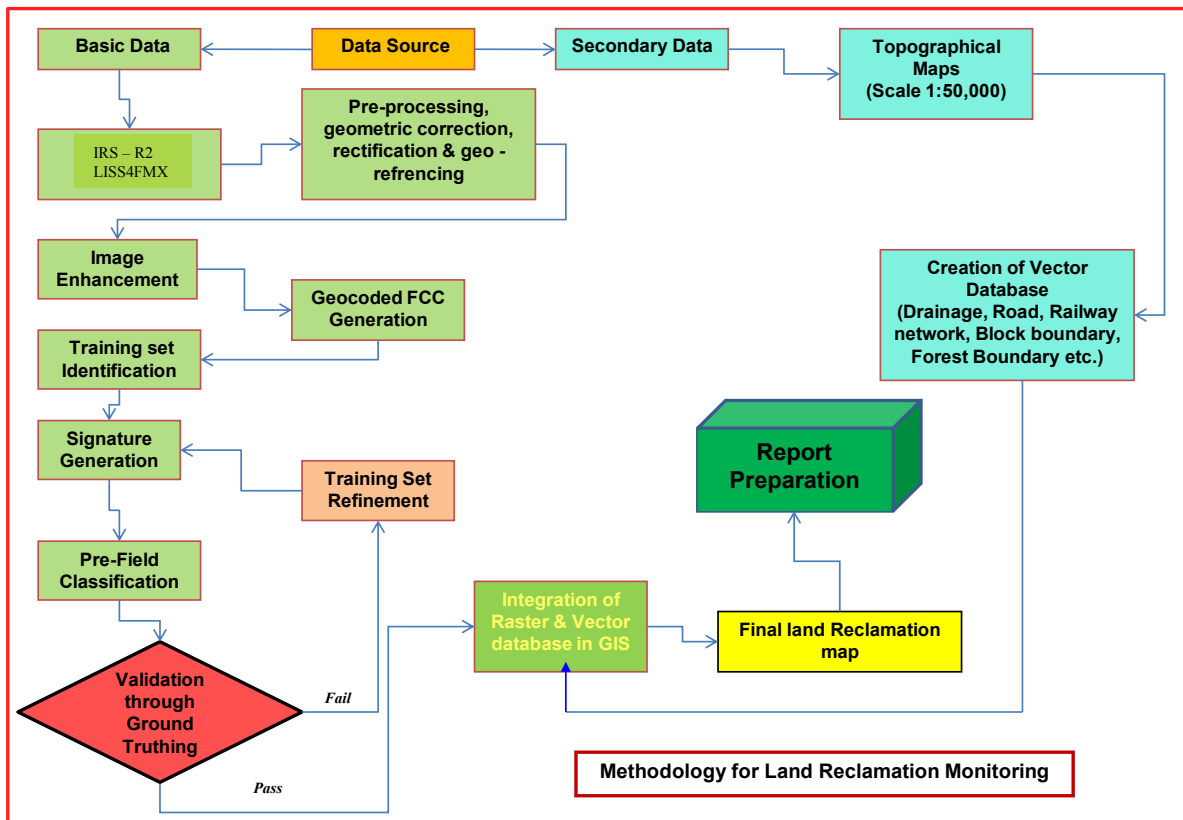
Basic Data

Data Source

Secondary Data

Topographical Maps (Scale 1:50,000)

IRS – R2 LISS4FMX

Pre-processing, geometric correction, rectification & geo - refrencing

Image Enhancement

Geocoded FCC Generation

Creation of Vector Database (Drainage, Road, Railway network, Block boundary, Forest Boundary etc.)

Training set Identification

Signature Generation

Training Set Refinement

Report Preparation

Pre-Field Classification

Integration of Raster & Vector database in GIS

Final land Reclamation map

Validation through Ground Truthing

Fail

Pass

Methodology for Land Reclamation Monitoring